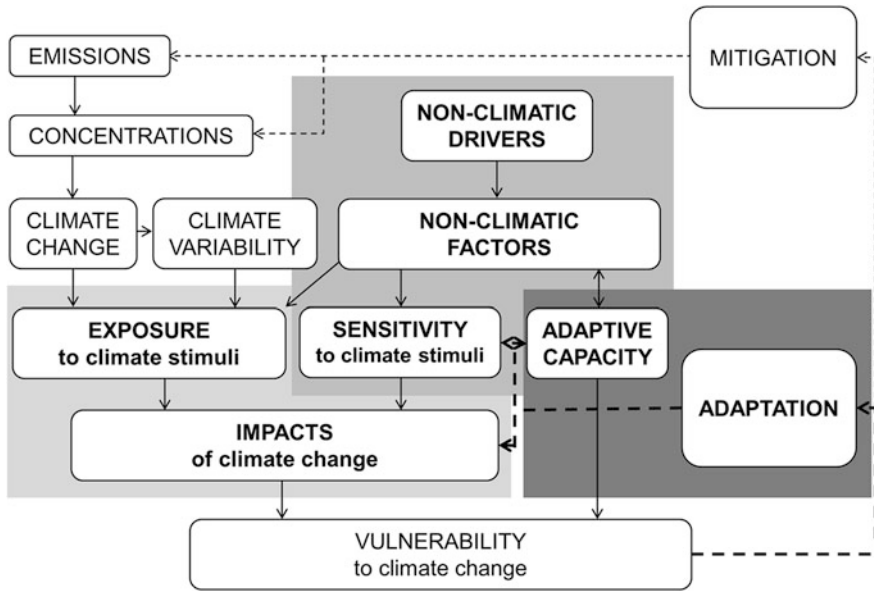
EMISSIONS

MITIGATION

CONCENTRATIONS

NON-CLIMATIC DRIVERS

CLIMATE CHANGE

CLIMATE VARIABILITY

NON-CLIMATIC FACTORS

EXPOSURE to climate stimuli

SENSITIVITY to climate stimuli

ADAPTIVE CAPACITY

ADAPTATION

IMPACTS of climate change

VULNERABILITY to climate change